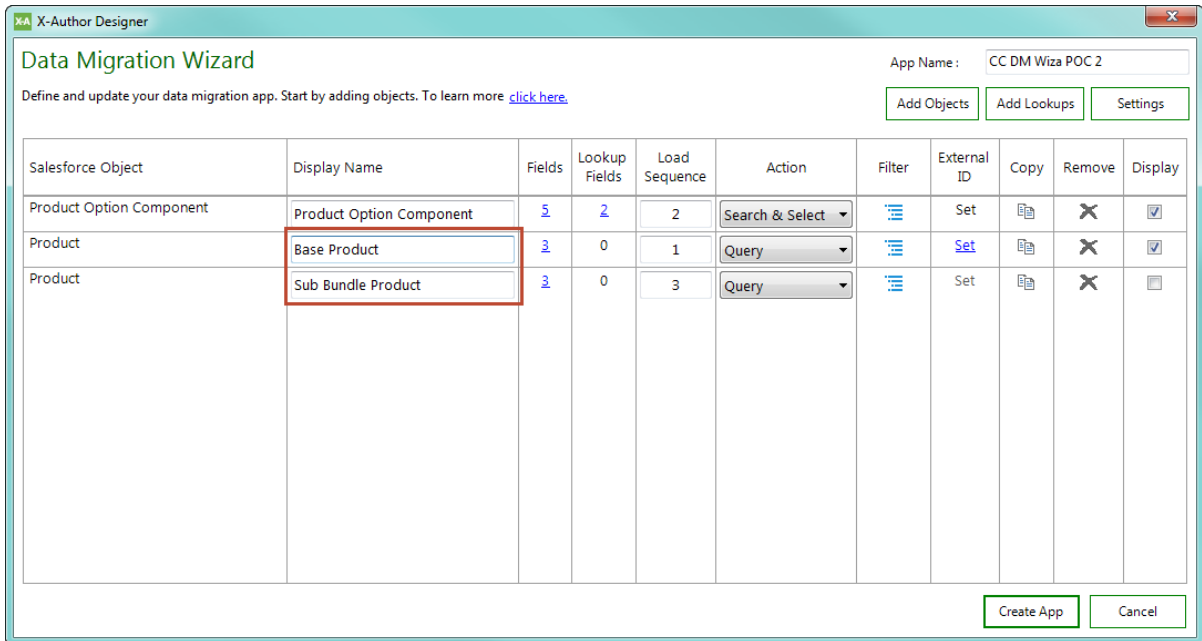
X-A X-Author Designer

Data Migration Wizard

App Name : CC DM Wiza POC 2

Define and update your data migration app. Start by adding objects. To learn more click here.

Add Objects | Add Lookups | Settings

| Salesforce Object | Display Name | Fields | Lookup Fields | Load Sequence | Action | Filter | External ID | Copy | Remove | Display |
|---|---|---|---|---|---|---|---|---|---|---|
| Product Option Component | Product Option Component | 5 | 2 | 2 | Search & Select | | Set | | | |
| Product | Base Product | 3 | 0 | 1 | Query | | Set | | | |
| Product | Sub Bundle Product | 3 | 0 | 3 | Query | | Set | | | |

Create App | Cancel